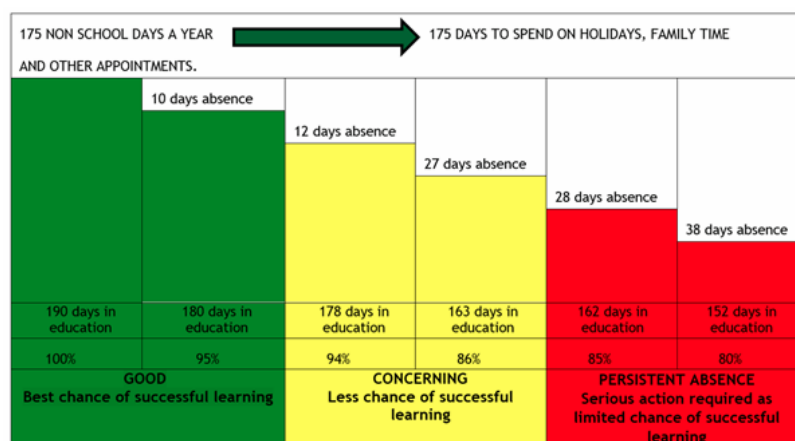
175 NON SCHOOL DAYS A YEAR 175 DAYS TO SPEND ON HOLIDAYS, FAMILY TIME AND OTHER APPOINTMENTS.

| | 10 days absence | 12 days absence | 27 days absence | 28 days absence | 38 days absence |
|---|---|---|---|---|---|
| 190 days in education | 180 days in education | 178 days in education | 163 days in education | 162 days in education | 152 days in education |
| 100% | 95% | 94% | 86% | 85% | 80% |

GOOD
Best chance of successful learning

CONCERNING
Less chance of successful learning

PERSISTENT ABSENCE
Serious action required as limited chance of successful learning